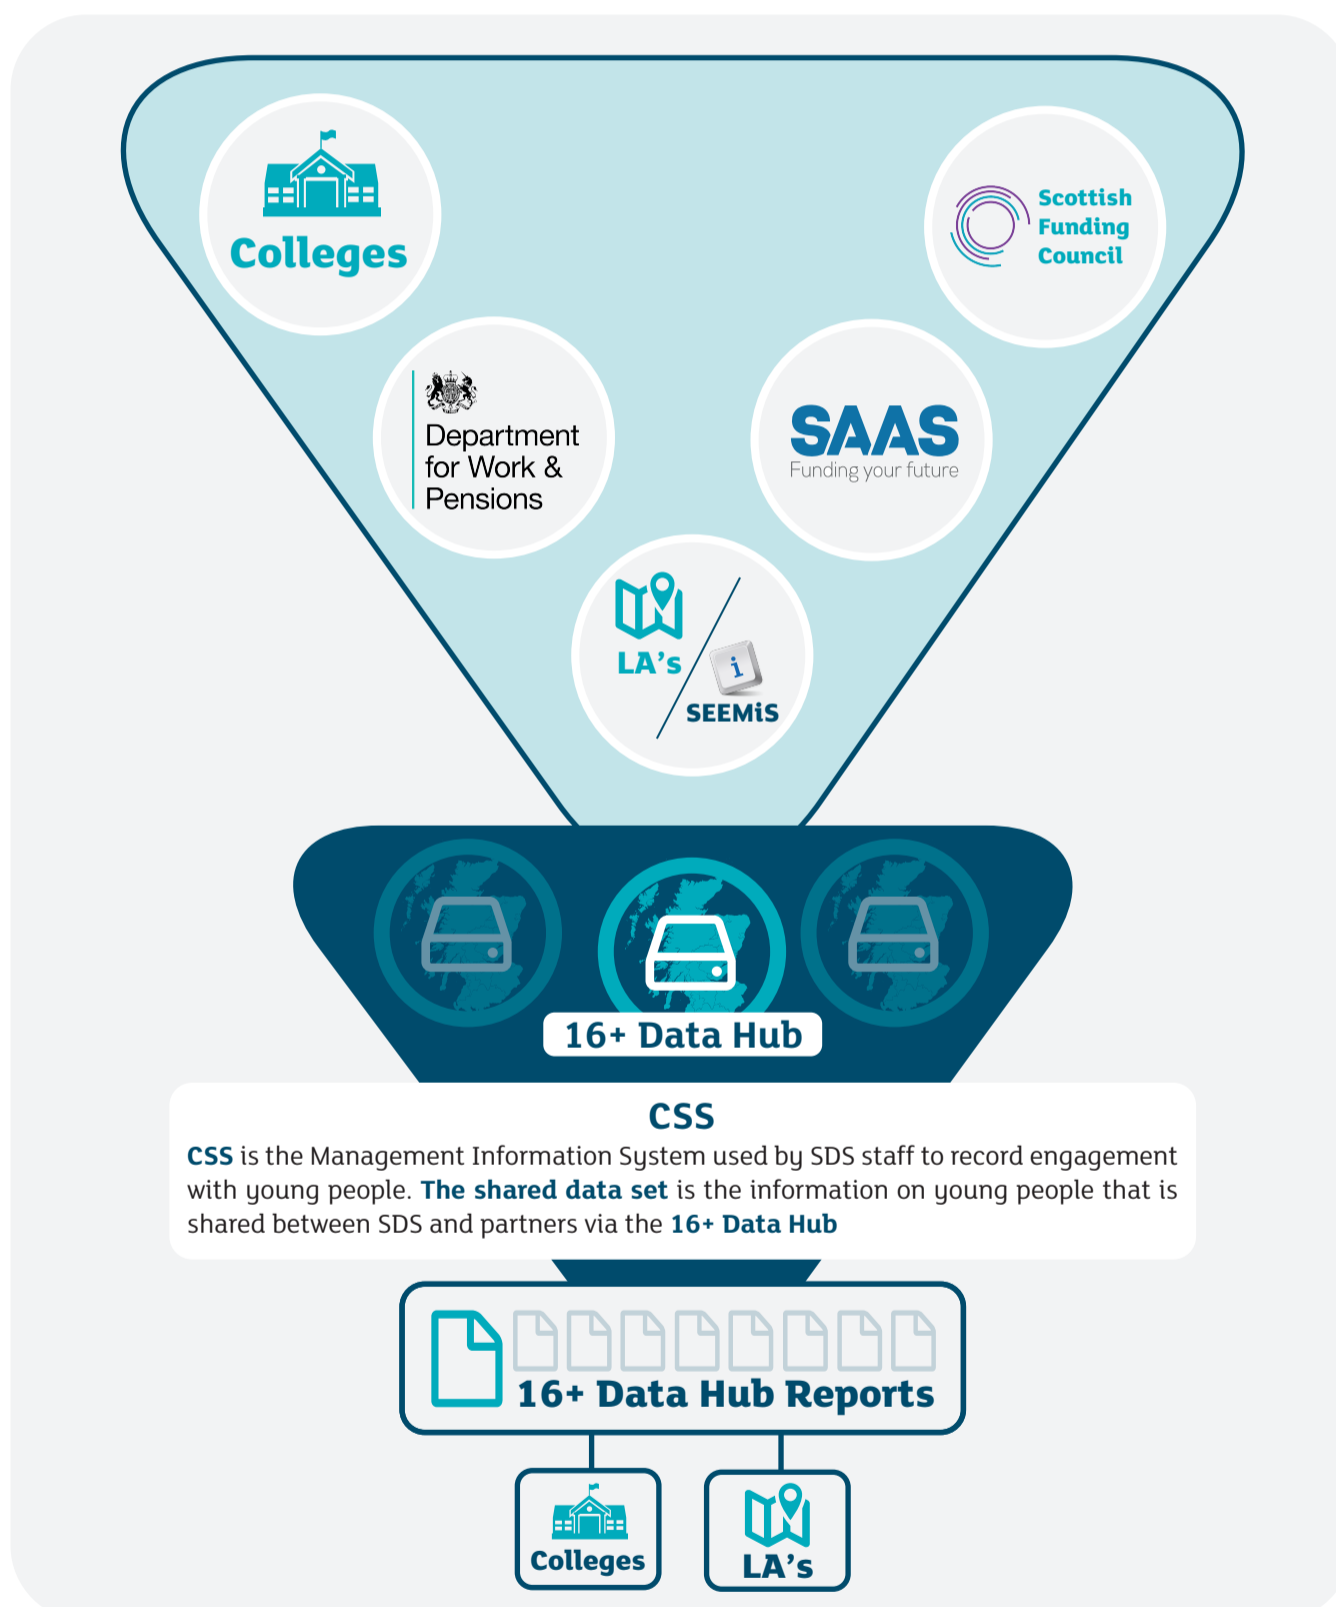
Colleges

Scottish Funding Council

Department for Work & Pensions

SAAS
Funding your future

LA's

i

SEEMiS

16+ Data Hub

CSS

CSS is the Management Information System used by SDS staff to record engagement with young people. The shared data set is the information on young people that is shared between SDS and partners via the 16+ Data Hub

16+ Data Hub Reports

Colleges

LA's